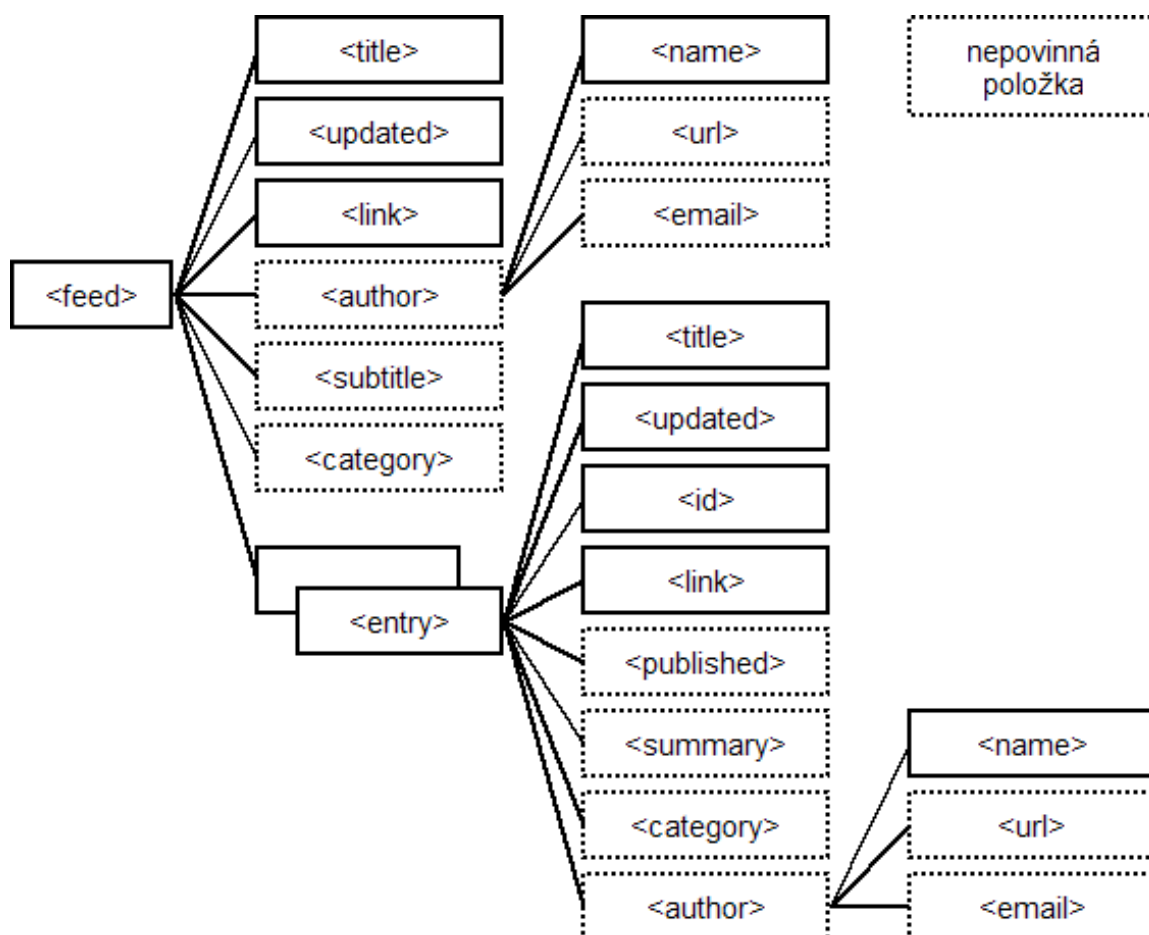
<feed>

<title>

<updated>

<link>

<author>

<subtitle>

<category>

<entry>

<name>

<url>

<email>

nepovinná položka

<title>

<updated>

<id>

<link>

<published>

<summary>

<category>

<author>

<name>

<url>

<email>